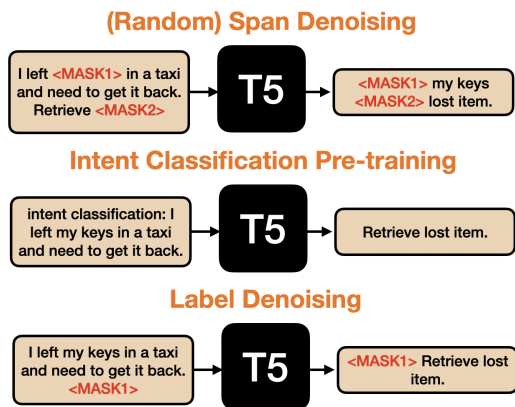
(Random) Span Denoising

I left <MASK1> in a taxi and need to get it back. Retrieve <MASK2>

T5

<MASK1> my keys <MASK2> lost item.

Intent Classification Pre-training

intent classification: I left my keys in a taxi and need to get it back.

T5

Retrieve lost item.

Label Denoising

I left my keys in a taxi and need to get it back. <MASK1>

T5

<MASK1> Retrieve lost item.